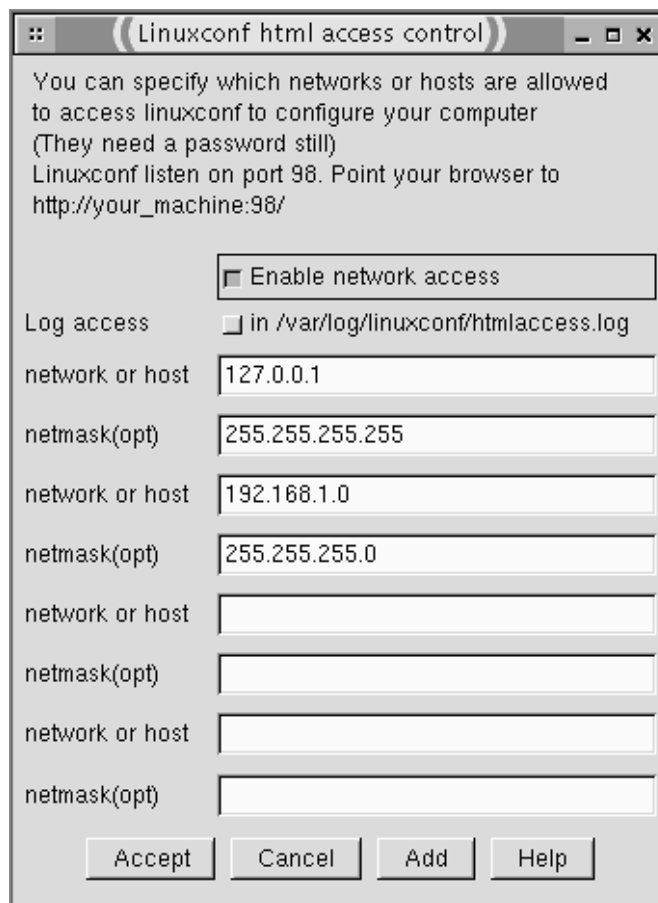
Linuxconf html access control

You can specify which networks or hosts are allowed to access linuxconf to configure your computer
(They need a password still)
Linuxconf listen on port 98. Point your browser to http://your_machine:98/

Enable network access

Log access in /var/log/linuxconf/htmlaccess.log

network or host 127.0.0.1

netmask(opt) 255.255.255.255

network or host 192.168.1.0

netmask(opt) 255.255.255.0

network or host

netmask(opt)

network or host

netmask(opt)

Accept Cancel Add Help